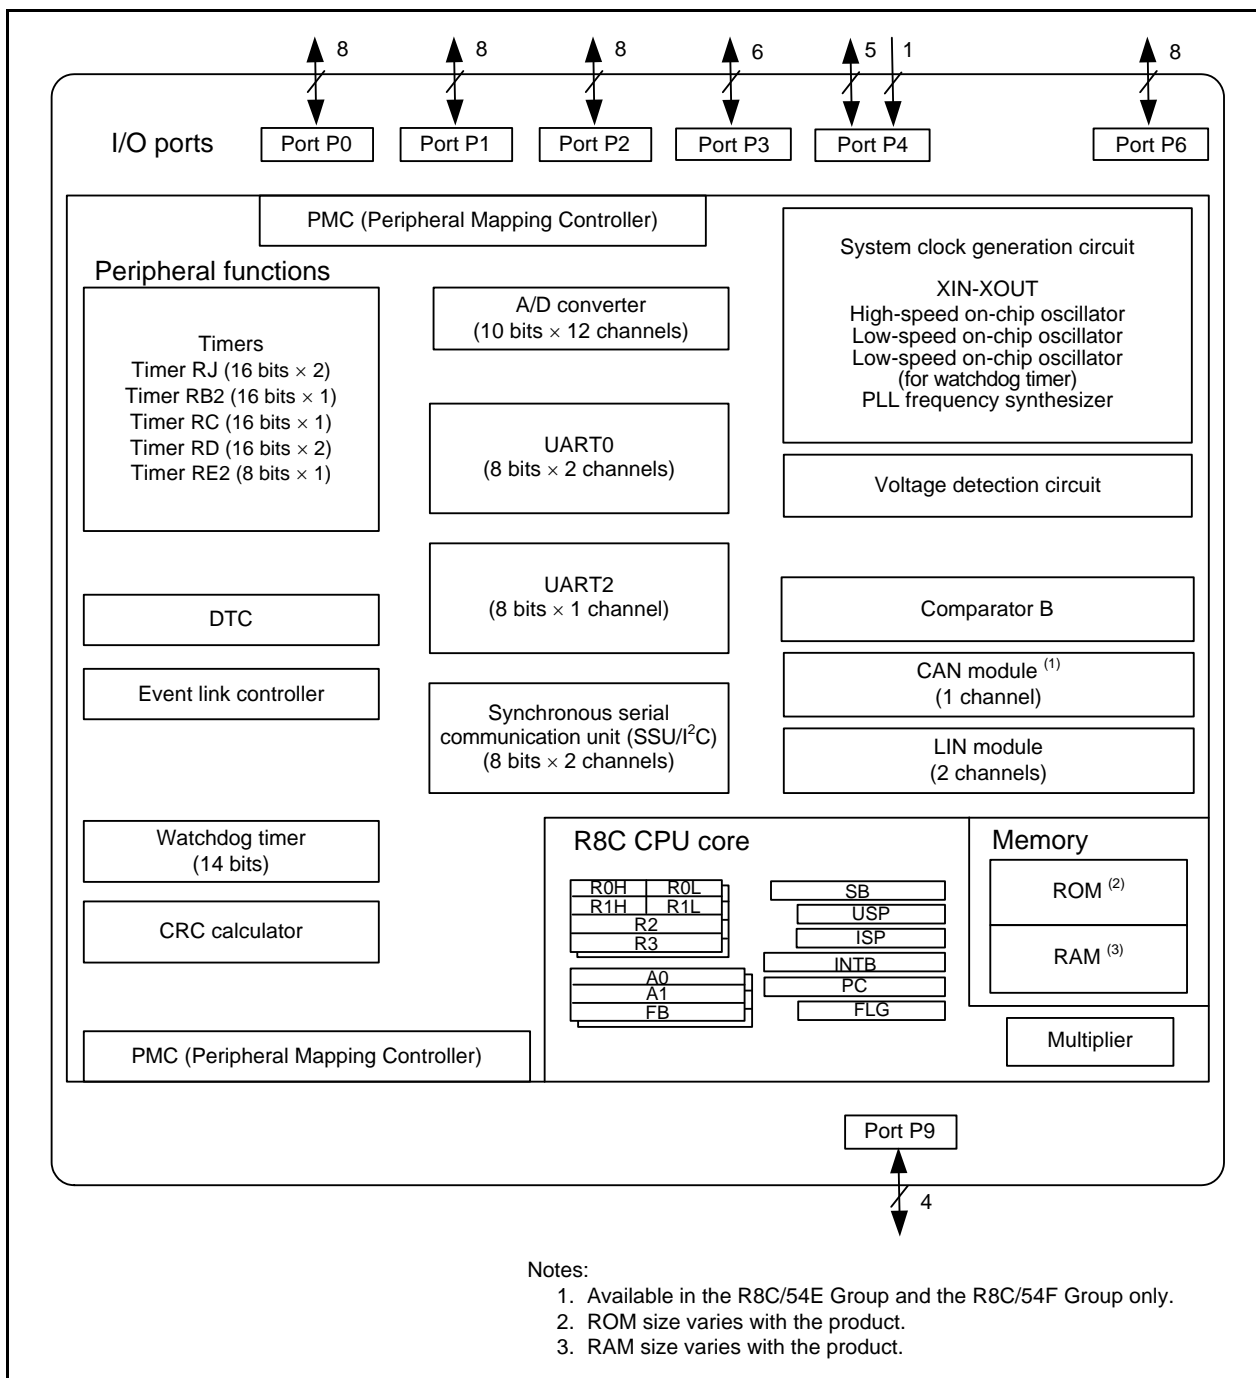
8 8 8 6 5 1 8

I/O ports

Port P0 Port P1 Port P2 Port P3 Port P4 Port P6

PMC (Peripheral Mapping Controller)

System clock generation circuit
XIN-XOUT
High-speed on-chip oscillator
Low-speed on-chip oscillator
Low-speed on-chip oscillator
(for watchdog timer)
PLL frequency synthesizer

Peripheral functions

Timers
Timer RJ (16 bits $\times$ 2)
Timer RB2 (16 bits $\times$ 1)
Timer RC (16 bits $\times$ 1)
Timer RD (16 bits $\times$ 2)
Timer RE2 (8 bits $\times$ 1)

A/D converter
(10 bits $\times$ 12 channels)

UART0
(8 bits $\times$ 2 channels)

Voltage detection circuit

UART2
(8 bits $\times$ 1 channel)

DTC

Comparator B

CAN module $^{(1)}$
(1 channel)

Event link controller

Synchronous serial communication unit (SSU/I$^2$C)
(8 bits $\times$ 2 channels)

LIN module
(2 channels)

Watchdog timer
(14 bits)

R8C CPU core

Memory

ROM $^{(2)}$

RAM $^{(3)}$

CRC calculator

R0H R0L
R1H R1L
R2
R3

SB
USP
ISP
INTB
PC
FLG

A0
A1
FB

Multiplier

PMC (Peripheral Mapping Controller)

Port P9

4

Notes:
1. Available in the R8C/54E Group and the R8C/54F Group only.
2. ROM size varies with the product.
3. RAM size varies with the product.